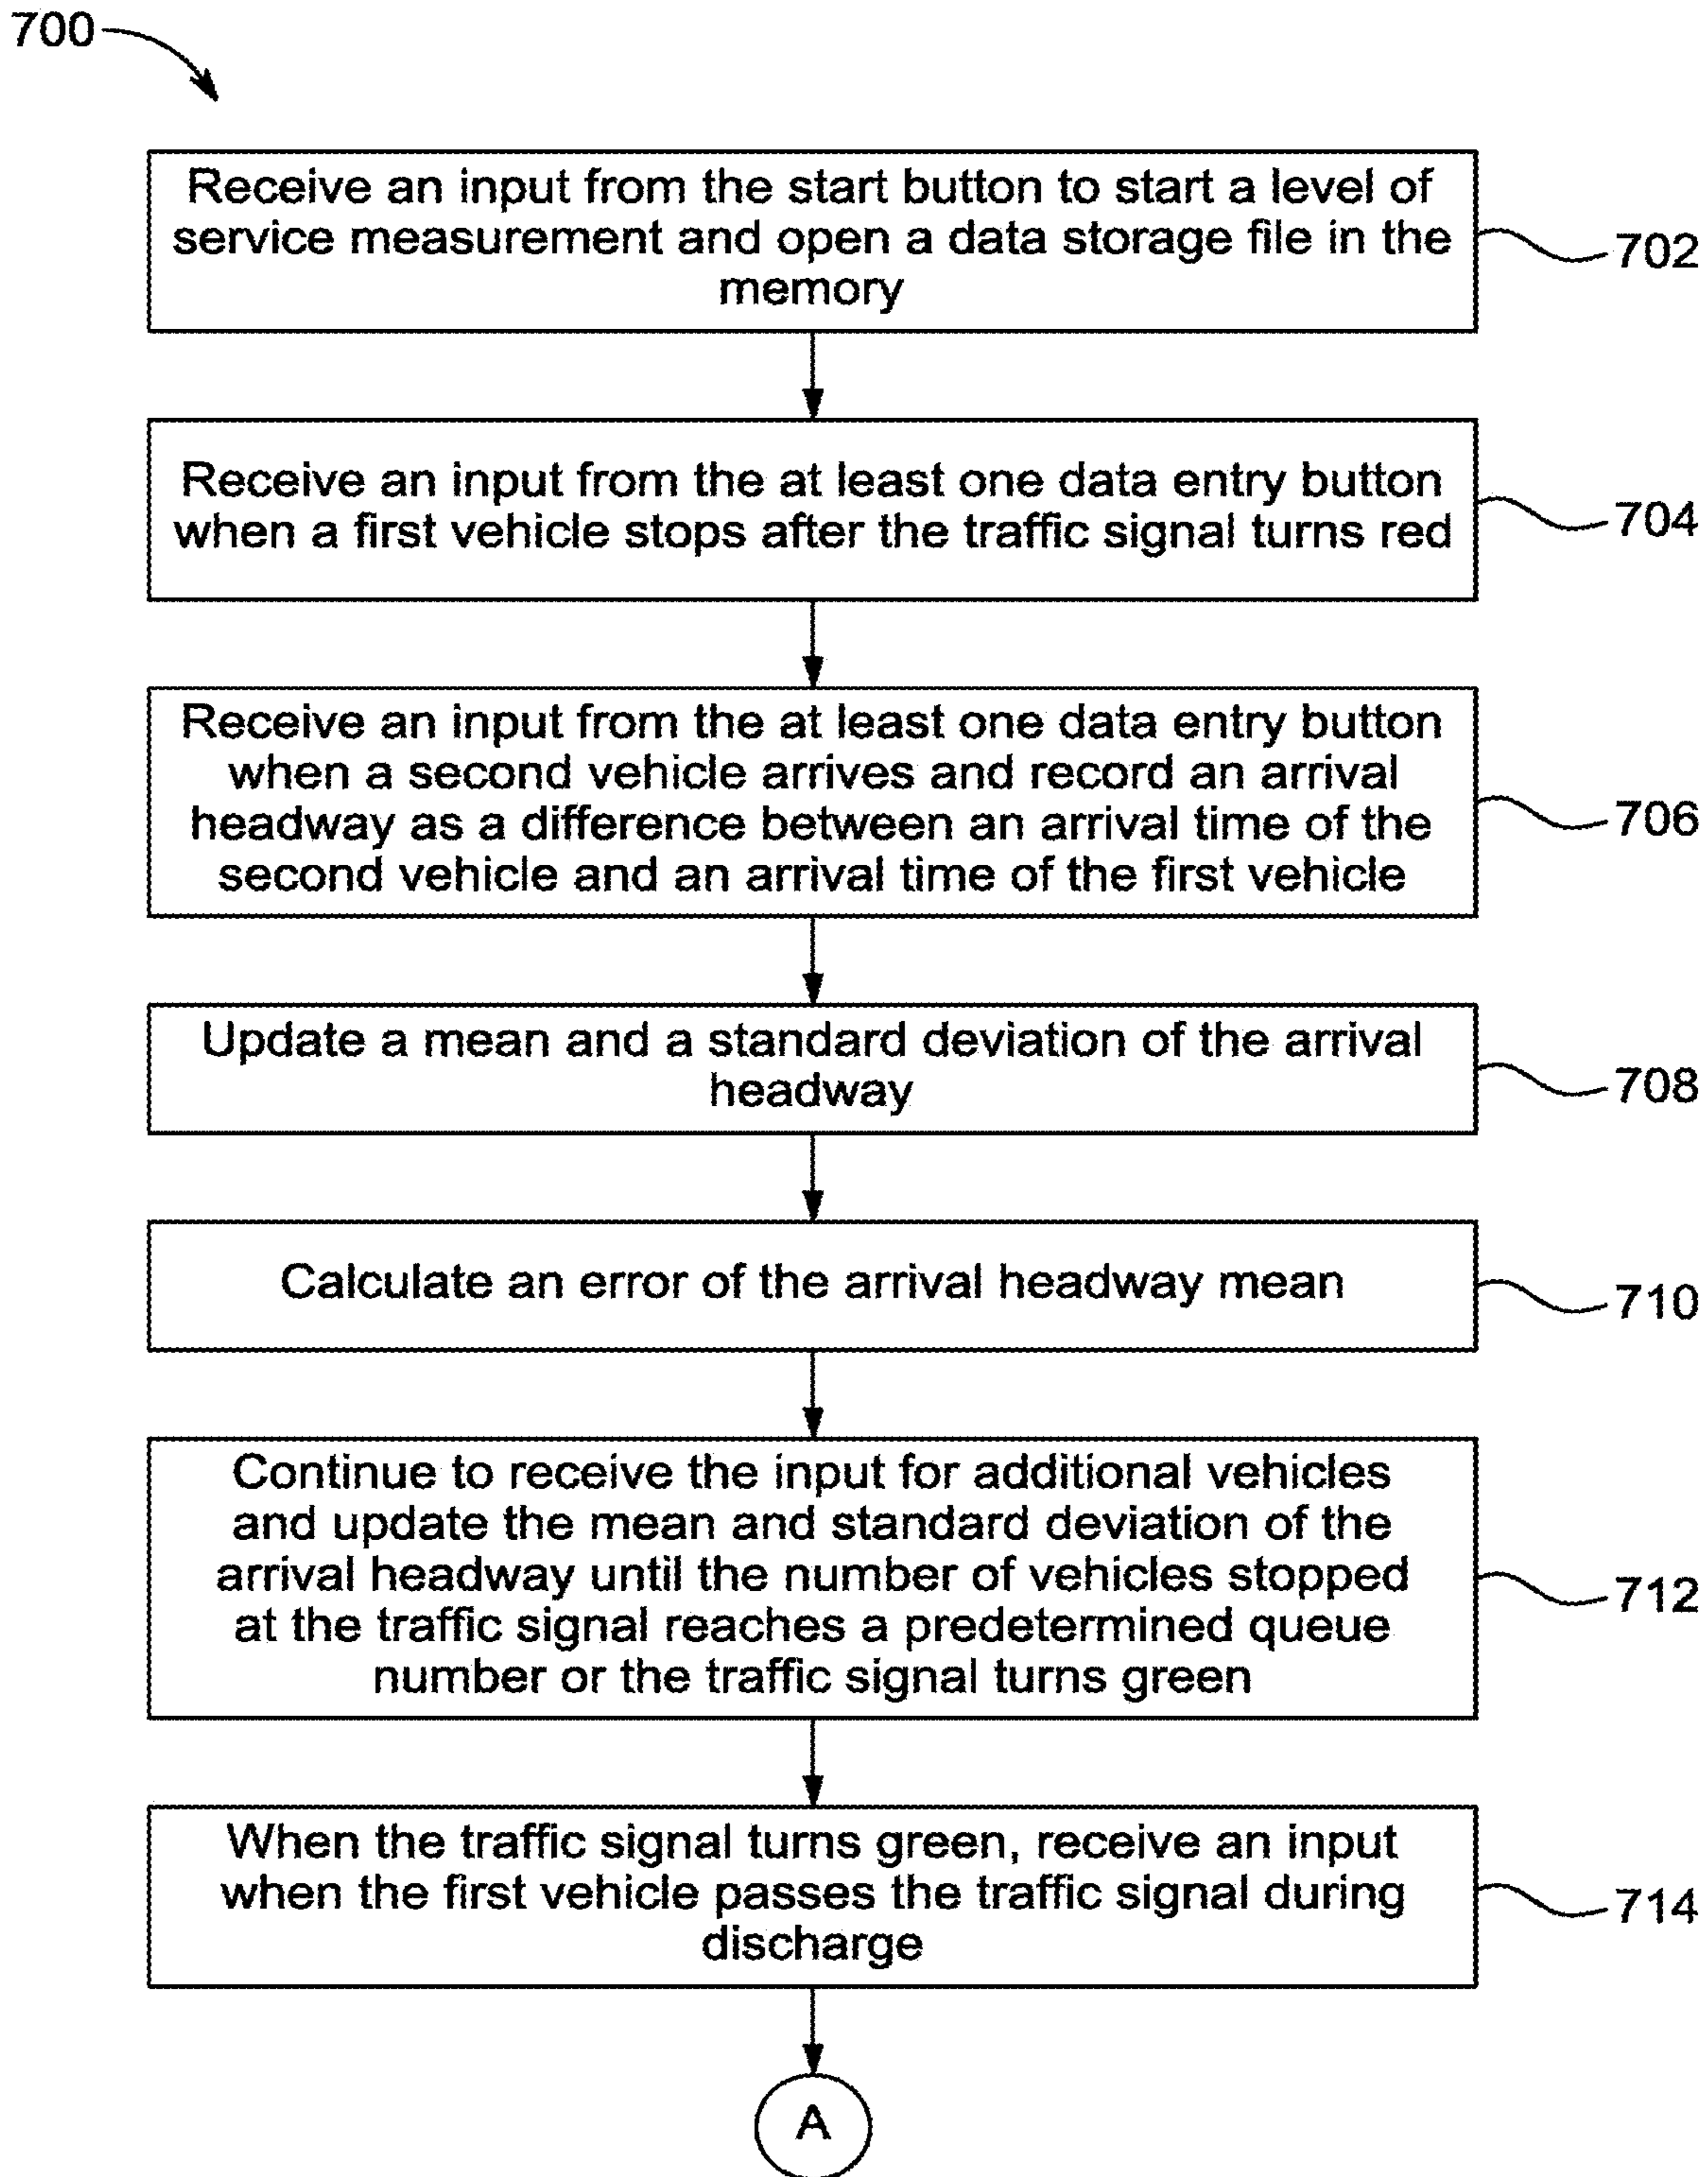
700

Receive an input from the start button to start a level of service measurement and open a data storage file in the memory

702

Receive an input from the at least one data entry button when a first vehicle stops after the traffic signal turns red

704

Receive an input from the at least one data entry button when a second vehicle arrives and record an arrival headway as a difference between an arrival time of the second vehicle and an arrival time of the first vehicle

706

Update a mean and a standard deviation of the arrival headway

708

Calculate an error of the arrival headway mean

710

Continue to receive the input for additional vehicles and update the mean and standard deviation of the arrival headway until the number of vehicles stopped at the traffic signal reaches a predetermined queue number or the traffic signal turns green

712

When the traffic signal turns green, receive an input when the first vehicle passes the traffic signal during discharge

714

A